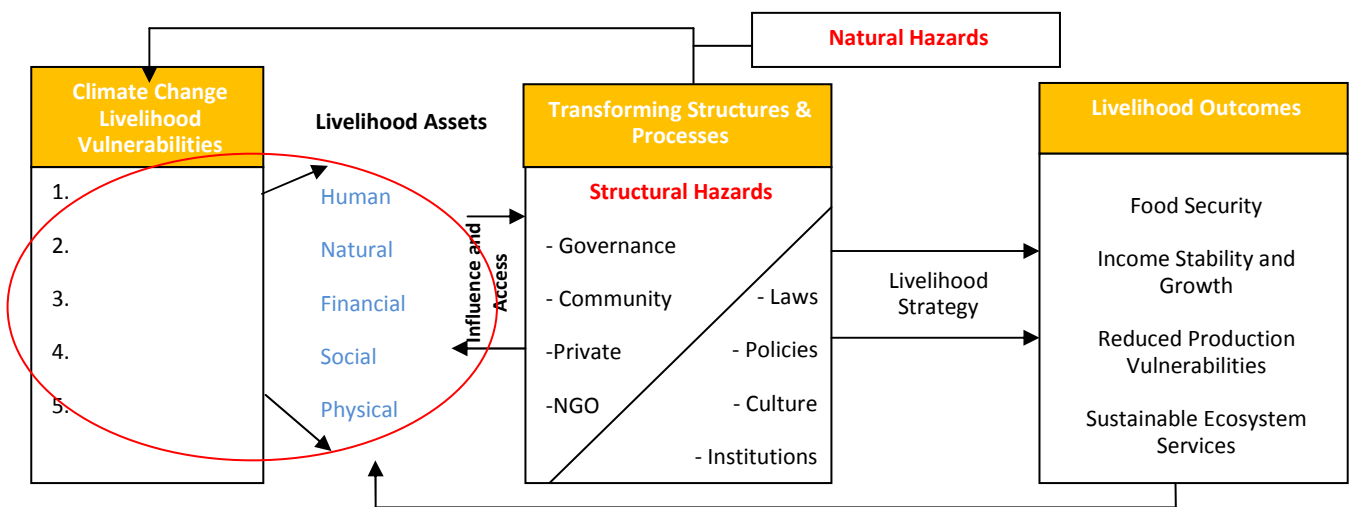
Natural Hazards

Climate Change Livelihood Vulnerabilities

1.

2.

3.

4.

5.

Livelihood Assets

Human

Natural

Financial

Social

Physical

Influence and Access

Transforming Structures & Processes

Structural Hazards

- Governance

- Community

-Private

-NGO

- Laws

- Policies

- Culture

- Institutions

Livelihood Strategy

Livelihood Outcomes

Food Security

Income Stability and Growth

Reduced Production Vulnerabilities

Sustainable Ecosystem Services